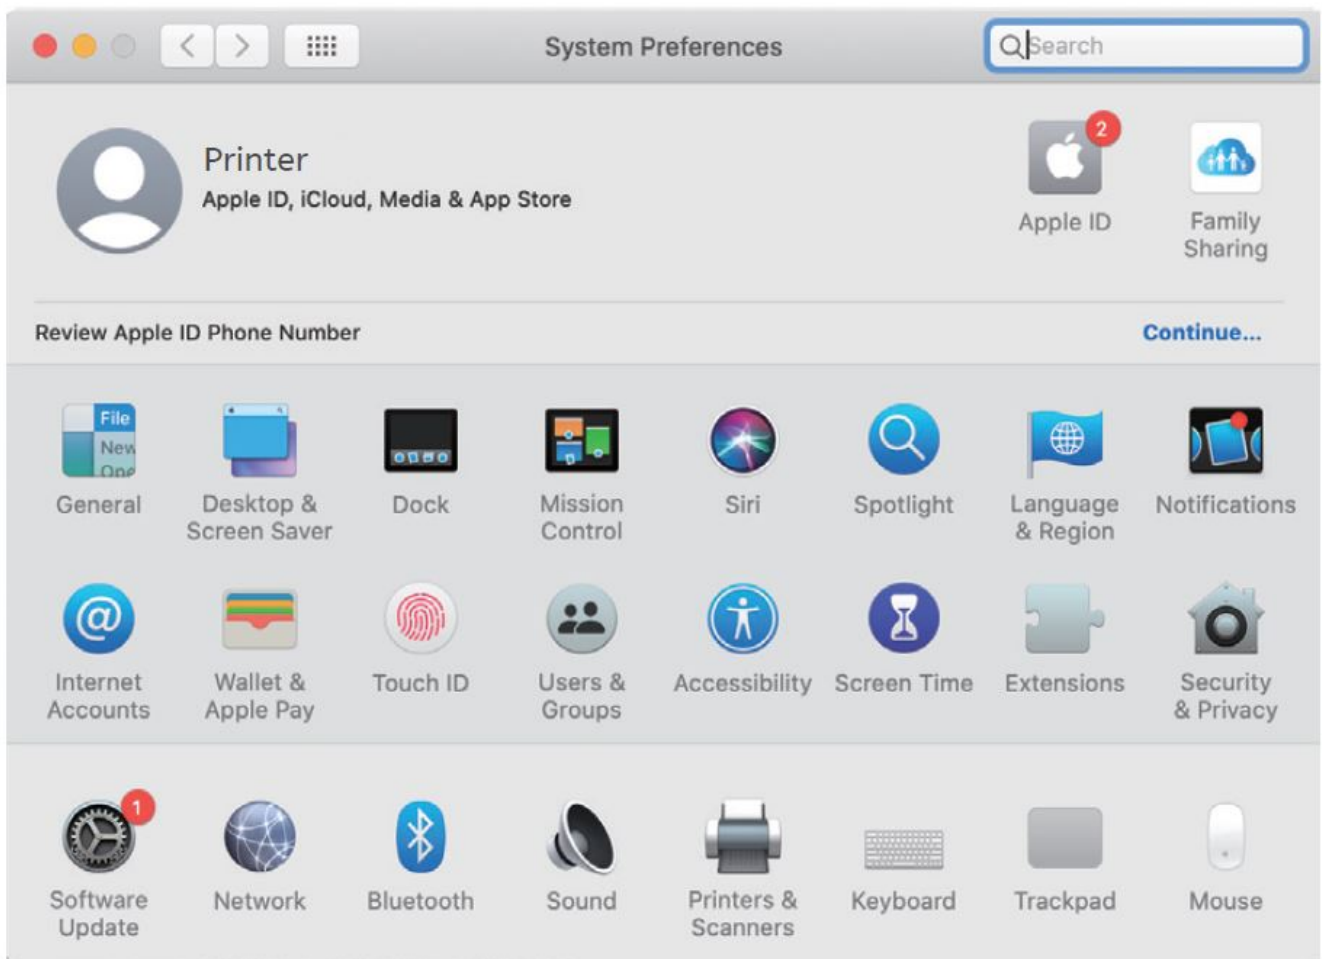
System Preferences

Search

Printer
Apple ID, iCloud, Media & App Store

2
Apple ID

Family Sharing

Review Apple ID Phone Number

Continue...

File
New
One

General

Desktop & Screen Saver

Dock

Mission Control

Siri

Spotlight

Language & Region

Notifications

Internet Accounts

Wallet & Apple Pay

Touch ID

Users & Groups

Accessibility

Screen Time

Extensions

Security & Privacy

1
Software Update

Network

Bluetooth

Sound

Printers & Scanners

Keyboard

Trackpad

Mouse